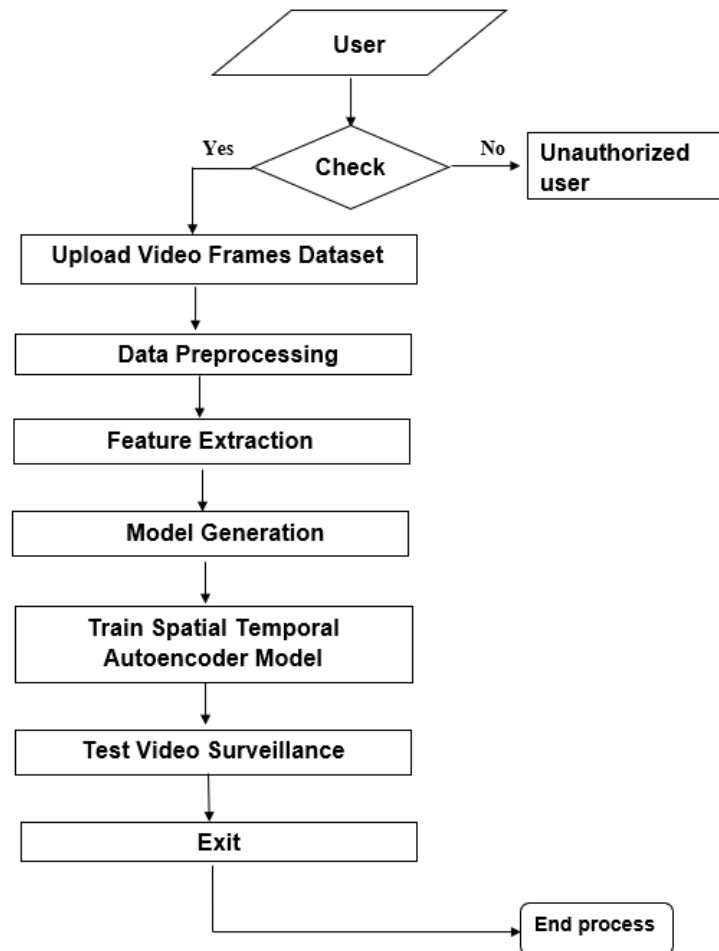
User

Yes

Check

No

Unauthorized user

Upload Video Frames Dataset

Data Preprocessing

Feature Extraction

Model Generation

Train Spatial Temporal Autoencoder Model

Test Video Surveillance

Exit

End process